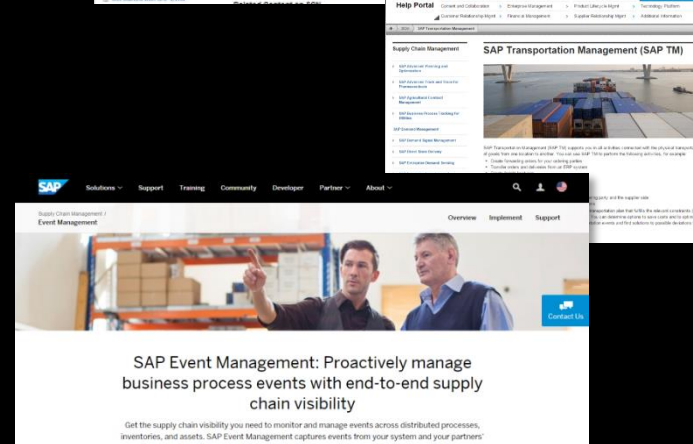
Related Content on SCN

Help Portal

Content and Collaboration

Enterprise Management

Product Lifecycle Mgmt

Technology Platform

Customer Relationship Mgmt

Finance & Management

Supplier Relationship Mgmt

Additional Information

SAP Transportation Management

Supply Chain Management

SAP Advanced Planning and Optimization

SAP Extended Warehouse Management

SAP Event Management

SAP Transportation Management (SAP TM)

SAP Transportation Management (SAP TM) supports you in all activities connected with the physical transportation of goods from one location to another. You can use SAP TM to perform the following activities, for example:

Create forwarding orders for your ordering parties

Transfer orders and deliveries from an ERP system

SAP

Solutions

Support

Training

Community

Developer

Partner

About

Supply Chain Management /

Event Management

Overview

Implement

Support

Contact Us

SAP Event Management: Proactively manage business process events with end-to-end supply chain visibility

Get the supply chain visibility you need to monitor and manage events across distributed processes, inventories, and assets. SAP Event Management captures events from your system and your partners'